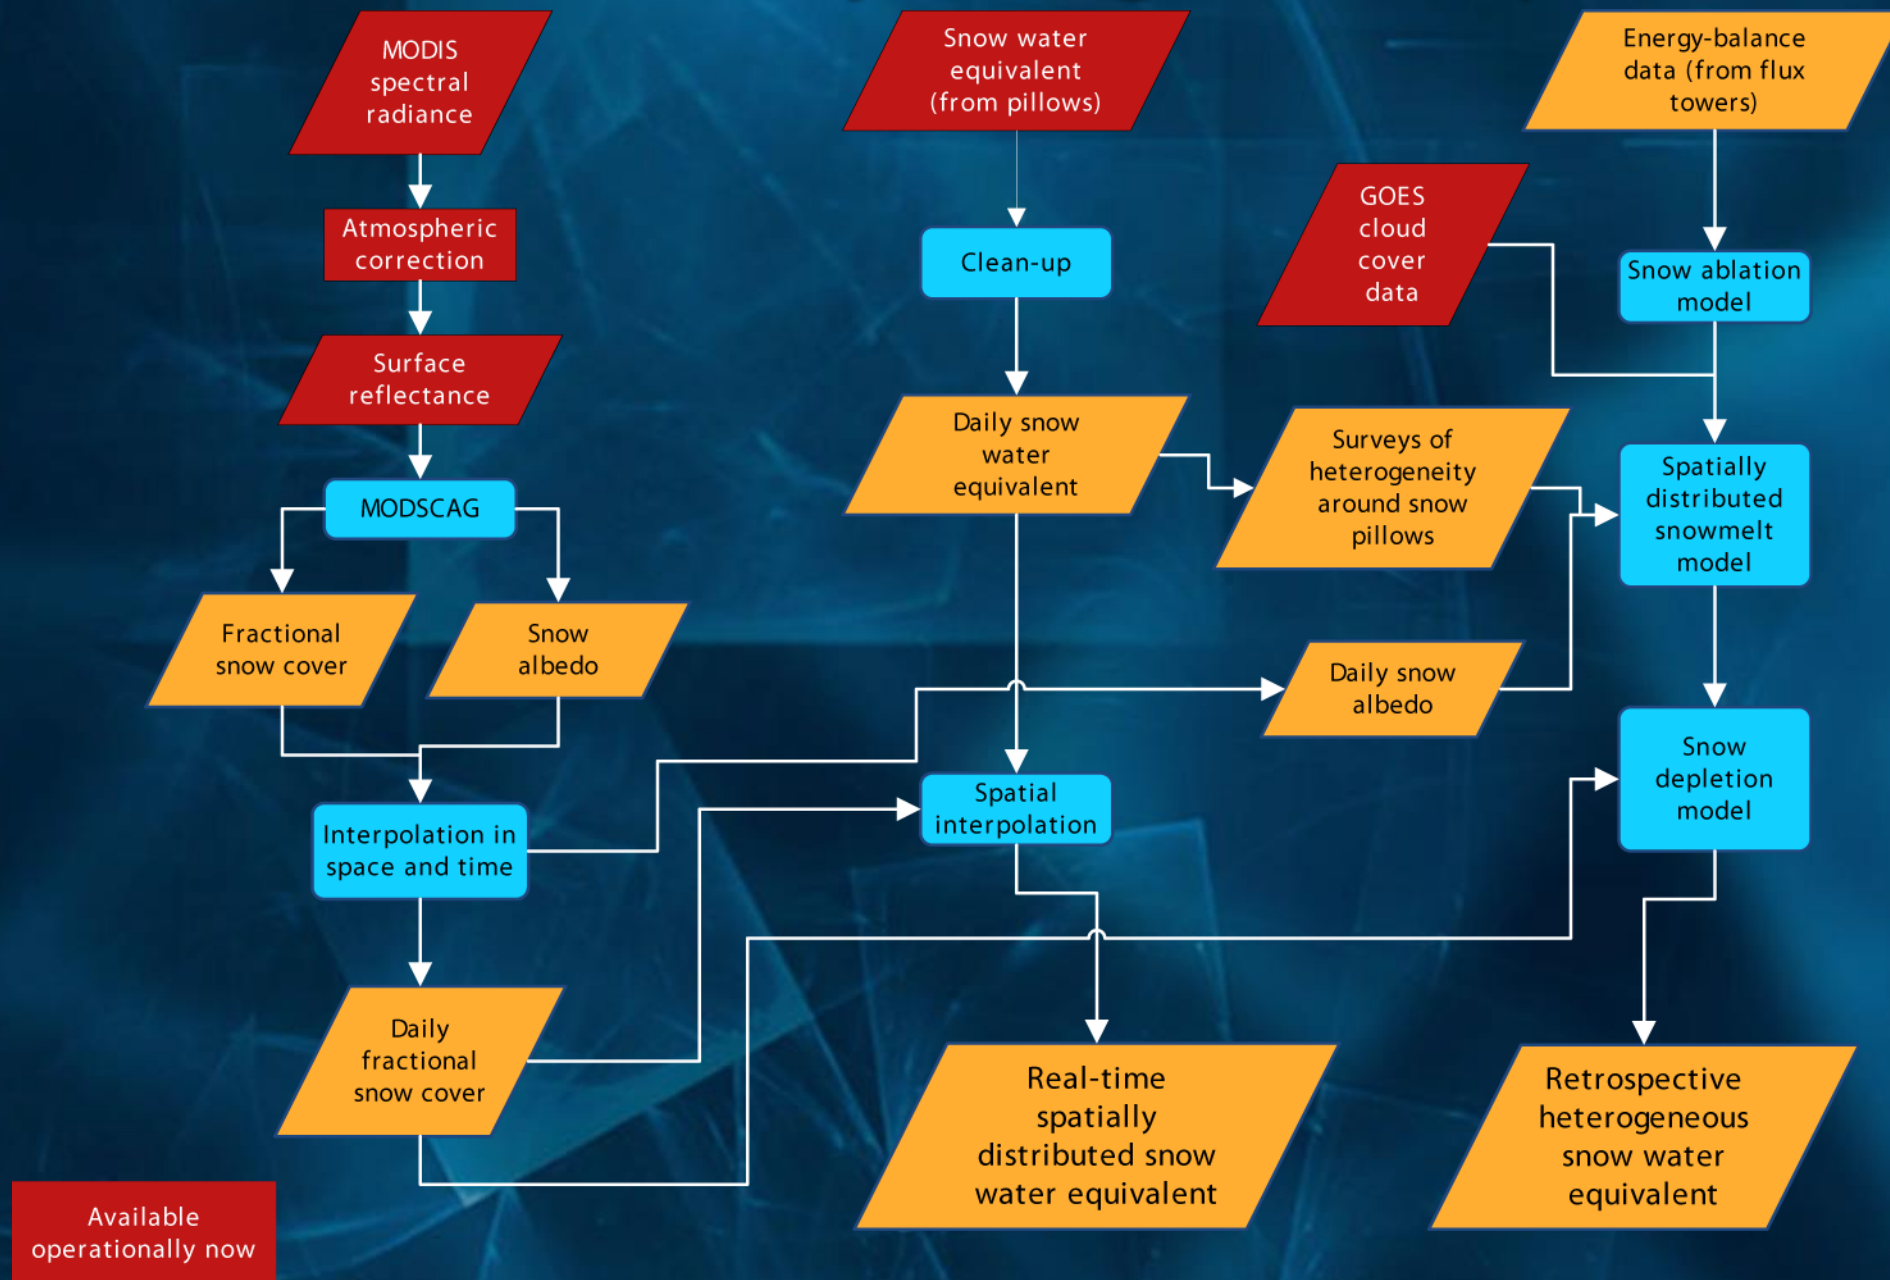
MODIS spectral radiance

Atmospheric correction

Surface reflectance

MODSCAG

Fractional snow cover

Snow albedo

Interpolation in space and time

Daily fractional snow cover

Snow water equivalent (from pillows)

Clean-up

Daily snow water equivalent

Spatial interpolation

Real-time spatially distributed snow water equivalent

GOES cloud cover data

Surveys of heterogeneity around snow pillows

Daily snow albedo

Energy-balance data (from flux towers)

Snow ablation model

Spatially distributed snowmelt model

Snow depletion model

Retrospective heterogeneous snow water equivalent

Available operationally now